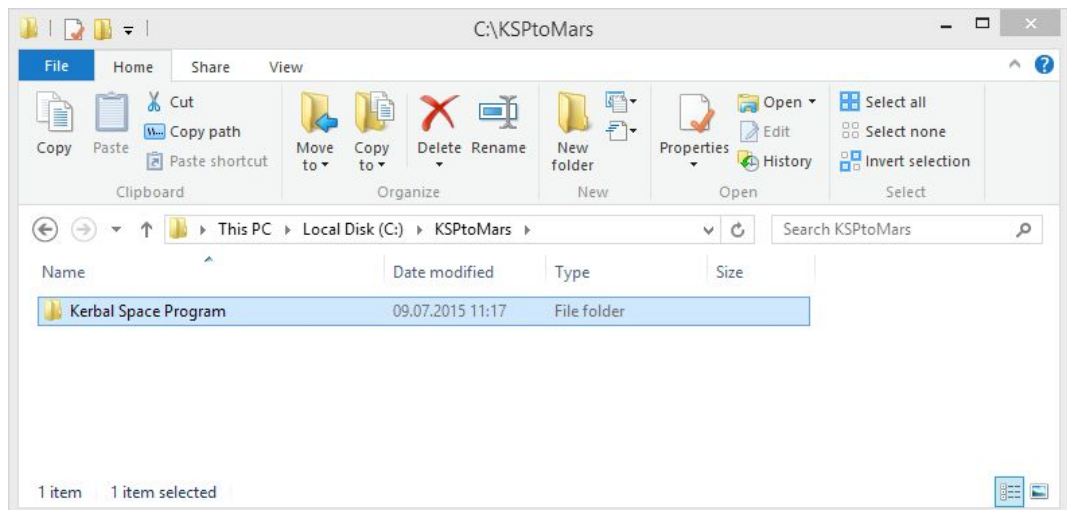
C:\KSPtoMars

File
Home
Share
View

Copy
Paste
Cut
Copy path
Paste shortcut
Clipboard

Move to
Copy to
Delete
Rename
Organize

New folder
New

Properties
Open
Edit
History
Open

Select all
Select none
Invert selection
Select

This PC ▸ Local Disk (C:) ▸ KSPtoMars ▸

Search KSPtoMars

| Name | Date modified | Type | Size |
|---|---|---|---|
| Kerbal Space Program | 09.07.2015 11:17 | File folder | |

1 item   1 item selected